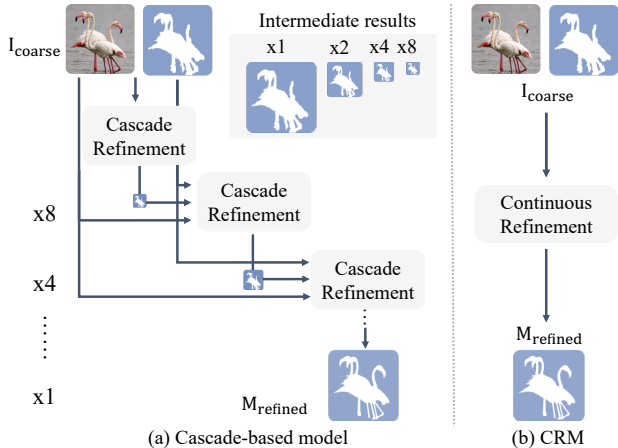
$I_{coarse}$

Intermediate results

x1 x2 x4 x8

Cascade Refinement

Cascade Refinement

Cascade Refinement

x8

x4

x1

$M_{refined}$

(a) Cascade-based model

$I_{coarse}$

Continuous Refinement

$M_{refined}$

(b) CRM